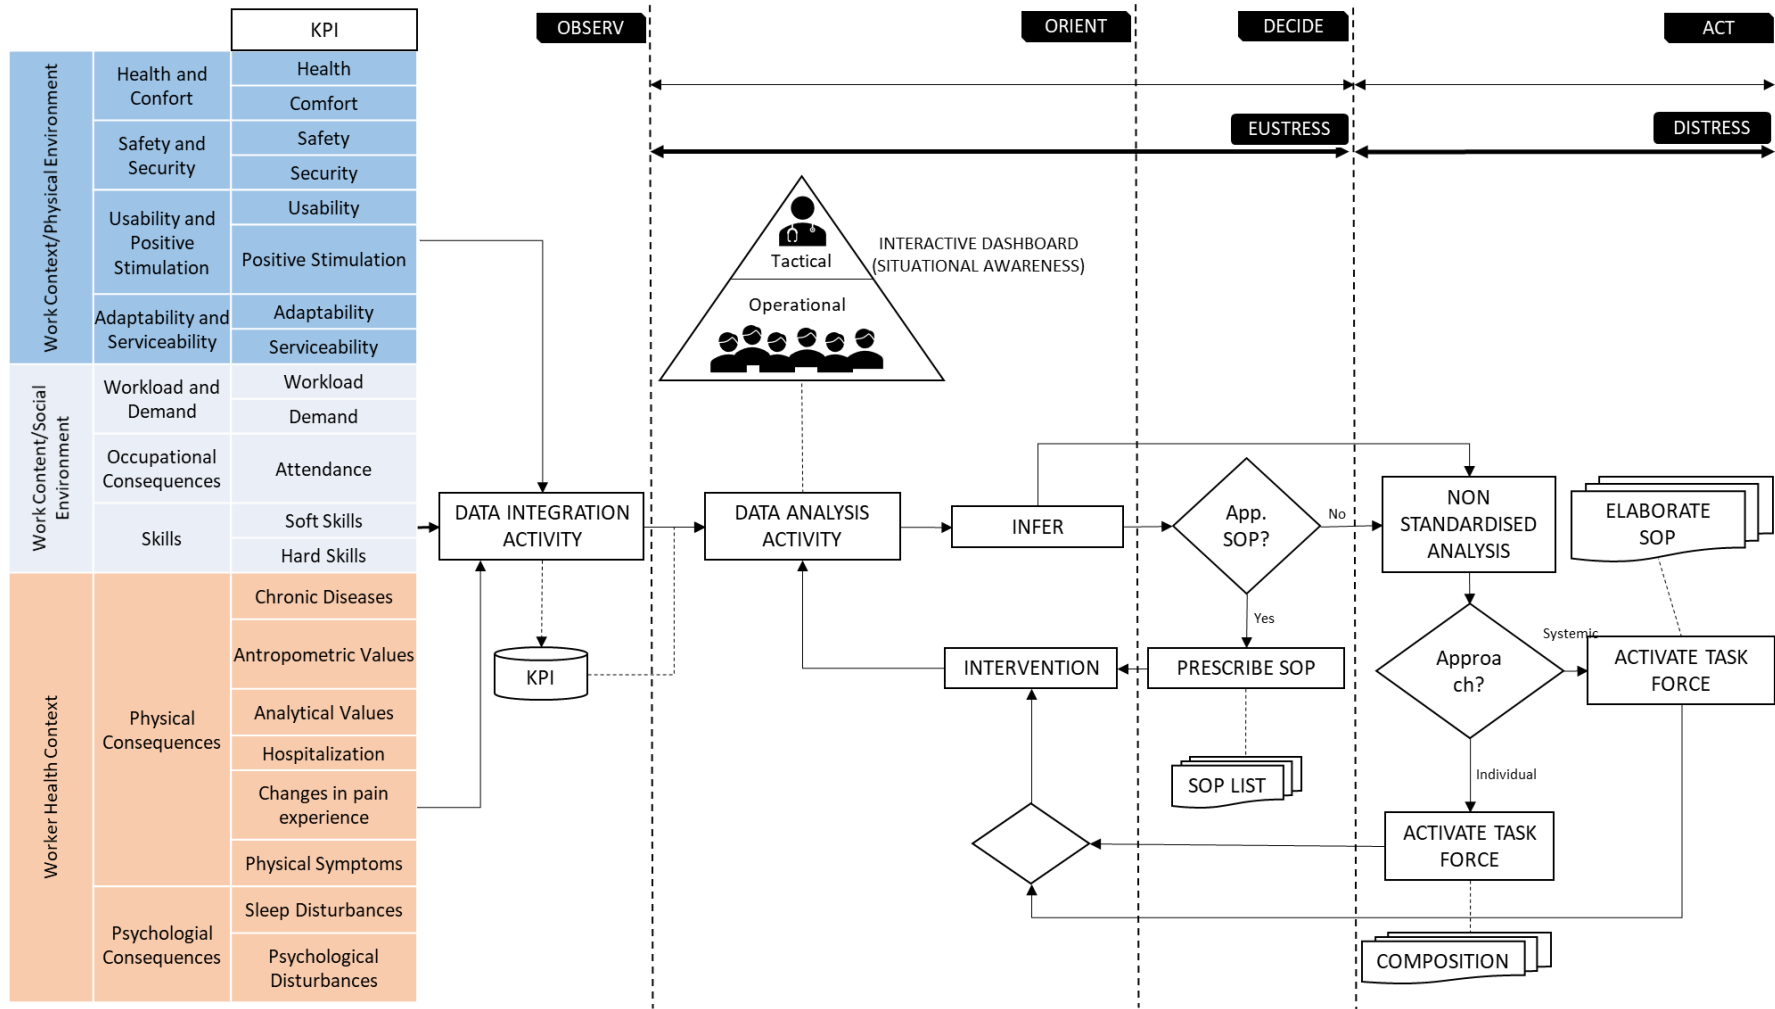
KPI

| Work Context/Physical Environment | Health and Confort | Health |
|---|---|---|
| | | Comfort |
| | Safety and Security | Safety |
| | | Security |
| | Usability and Positive Stimulation | Usability |
| | | Positive Stimulation |
| | Adaptability and Serviceability | Adaptability |
| | | Serviceability |
| Work Content/Social Environment | Workload and Demand | Workload |
| | | Demand |
| | Occupational Consequences | Attendance |
| | Skills | Soft Skills |
| | | Hard Skills |
| Worker Health Context | Physical Consequences | Chronic Diseases |
| | | Antropometric Values |
| | | Analytical Values |
| | | Hospitalization |
| | | Changes in pain experience |
| | | Physical Symptoms |
| | Psychologial Consequences | Sleep Disturbances |
| | | Psychological Disturbances |

OBSERV
ORIENT
DECIDE
ACT
EUSTRESS
DISTRESS

Tactical
Operational
INTERACTIVE DASHBOARD (SITUATIONAL AWARENESS)

DATA INTEGRATION ACTIVITY
KPI
DATA ANALYSIS ACTIVITY
INFER
App. SOP?
No
Yes
NON STANDARDISED ANALYSIS
ELABORATE SOP
Approa ch?
Systemic
Individual
ACTIVATE TASK FORCE
PRESCRIBE SOP
INTERVENTION
SOP LIST
ACTIVATE TASK FORCE
COMPOSITION